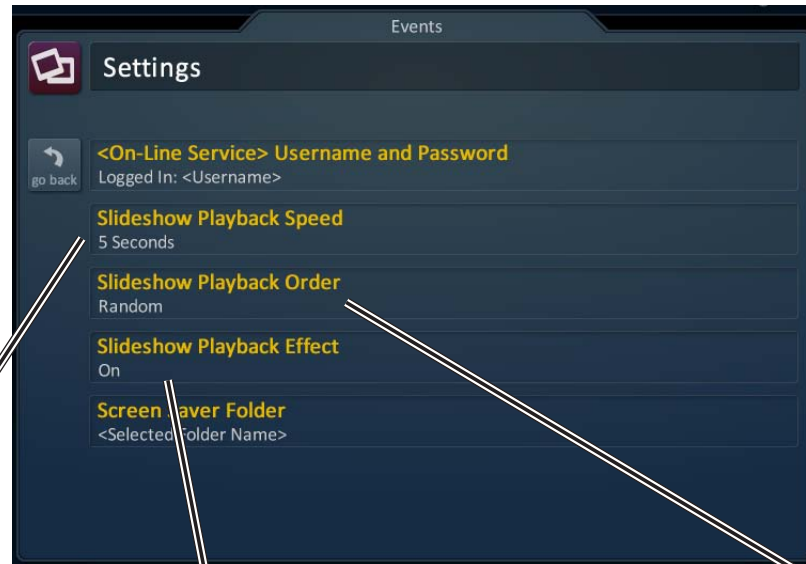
Events

Settings

go back

<On-Line Service> Username and Password
Logged In: <Username>

Slideshow Playback Speed
5 Seconds

Slideshow Playback Order
Random

Slideshow Playback Effect
On

Screen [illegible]aver Folder
<Selected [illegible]older Name>